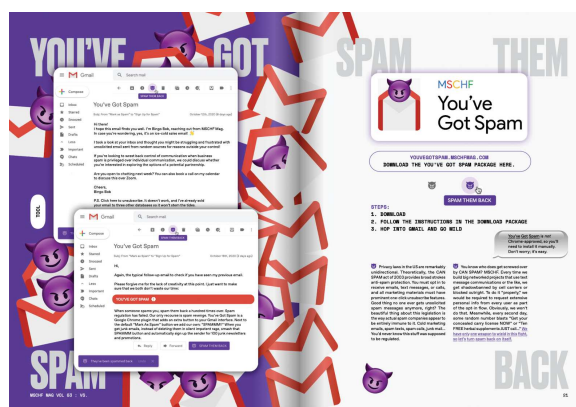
YOU'VE GOT SPAM THEM BACK

Gmail

Compose

Inbox
Starred
Snoozed
Sent
Drafts
Less
Important
Chats
Scheduled

You've Got Spam

Hi there!
I hope this email finds you well. I'm Bingo Bob, reaching out from MSCHF Mag. In case you're wondering, yes, it's an ice cold spam email!

I took a look at your inbox and thought you might be struggling and frustrated with unsolicited email sent from random sources for reasons outside your control.

If you're looking to send back control of communication when business spam is privileged over individual communication, we could discuss whether you're interested in exploring the options of a potential partnership.

Are you open to chatting next week? You can also book a call on my calendar to discuss this over Zoom.

Cheers,
Bingo Bob

P.S. Click here to unsubscribe. It doesn't work, and I've already sold your email to three other databases so it won't stem the tides.

TOOL

Gmail

Inbox
Starred
Snoozed
Sent
Drafts
Less
Important
Chats
Scheduled

You've Got Spam

Hi,

Again, the typical follow-up email to check if you have seen my previous email.

Please forgive me for the lack of creativity at this point. I just want to make sure that we both don't waste our time.

YOU'VE GOT SPAM

When someone spams you, spam them back a hundred times over. Spam regulation has failed. Our only recourse is spam revenge. You've Got Spam is a Google Chrome plugin that adds an extra button to your Gmail interface. Next to the default "Mark As Spam" button we add our own: "SPAMBACK!" When you get junk emails, instead of stashing them in silent Important rage, smash that SPAMBACK button to automatically sign up the sender for 100 junk newsletters and promotions.

Reply Forward Share

MSCHF

You've Got Spam

YOUVEGOTSPAM.MSCHFMAG.COM

DOWNLOAD THE YOU'VE GOT SPAM PACKAGE HERE.

SPAM THEM BACK

STEPS:
1. DOWNLOAD
2. FOLLOW THE INSTRUCTIONS IN THE DOWNLOAD PACKAGE
3. HOP INTO GMAIL AND GO WILD

You've Got Spam is not Chrome-approved, so you'll need to install it manually. Don't worry, it's easy.

Privacy laws in the US are remarkably unidirectional. Theoretically, the CAN-SPAM act of 2003 provides broad strokes anti-spam protection. You must opt in to receive emails, text messages, or calls, and all marketing materials must have prominent one-click unsubscribe features. Good thing no one ever gets unsolicited spam messages anymore, right? The beautiful thing about this legislation is the way actual spam companies appear to be entirely immune to it. Cold marketing emails, spam texts, spam calls, junk mail... You'd never know this stuff was supposed to be regulated.

You know who does get screwed over by CAN-SPAM? MSCHF. Every time we build big networked projects that use text message communications or the like, we get shadowbanned by cell carriers or blocked outright. To do it "properly" we would be required to request extensive personal info from every user as part of the opt in flow. Obviously, we won't do that. Meanwhile, every second day, some random number blasts "Get your concealed carry license NOW" or "Ten FREE herbal supplements JUST 4 U." We have only one weapon to wield in this fight, so let's turn spam back on itself.

MSCHF MAG VOL 02 :: 01

21